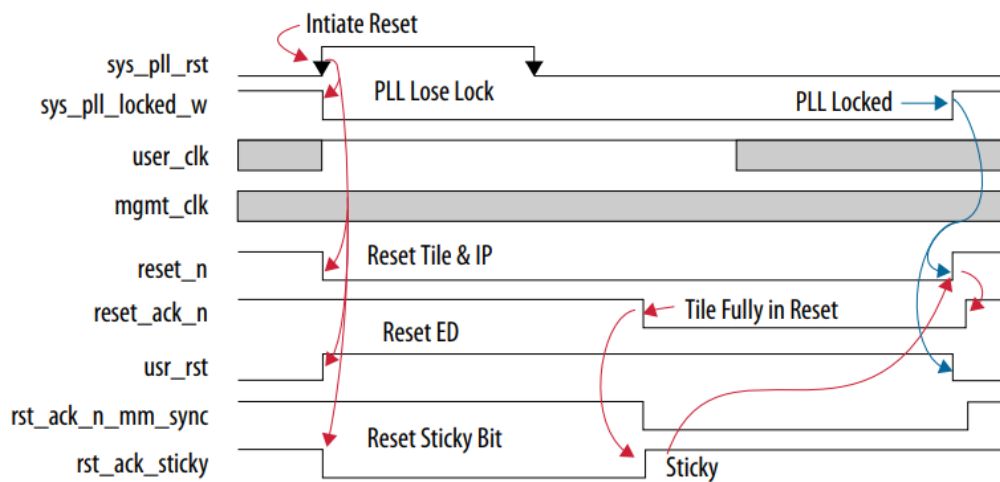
Intiate Reset
sys_pll_rst
sys_pll_locked_w
PLL Lose Lock
PLL Locked
user_clk
mgmt_clk
reset_n
Reset Tile & IP
reset_ack_n
Tile Fully in Reset
usr_rst
Reset ED
rst_ack_n_mm_sync
rst_ack_sticky
Reset Sticky Bit
Sticky